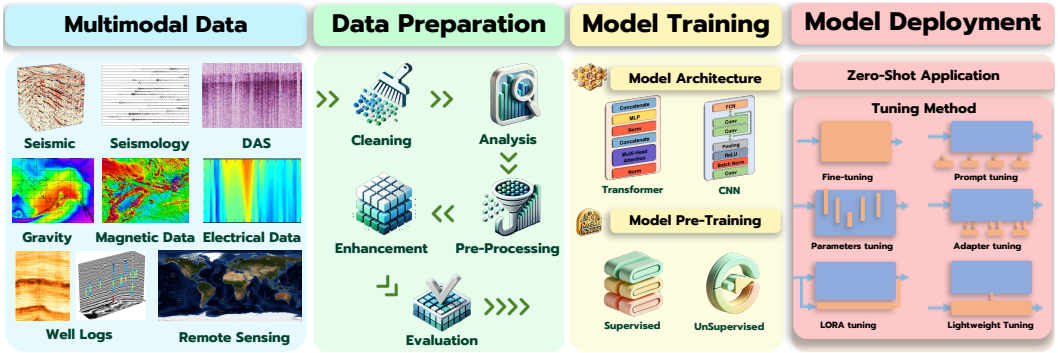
Multimodal Data

Seismic
Seismology
DAS
Gravity
Magnetic Data
Electrical Data
Well Logs
Remote Sensing

Data Preparation

Cleaning
Analysis
Enhancement
Pre-Processing
Evaluation

Model Training

Model Architecture

Concatenate
MLP
Norm
Concatenate
Multi-Head Attention
Norm
Transformer

FCN
Conv
Conv
Pooling
ReLU
Batch Norm
Conv
CNN

Model Pre-Training

Supervised
UnSupervised

Model Deployment

Zero-Shot Application

Tuning Method

Fine-tuning
Prompt tuning
Parameters tuning
Adapter tuning
LORA tuning
Lightweight Tuning